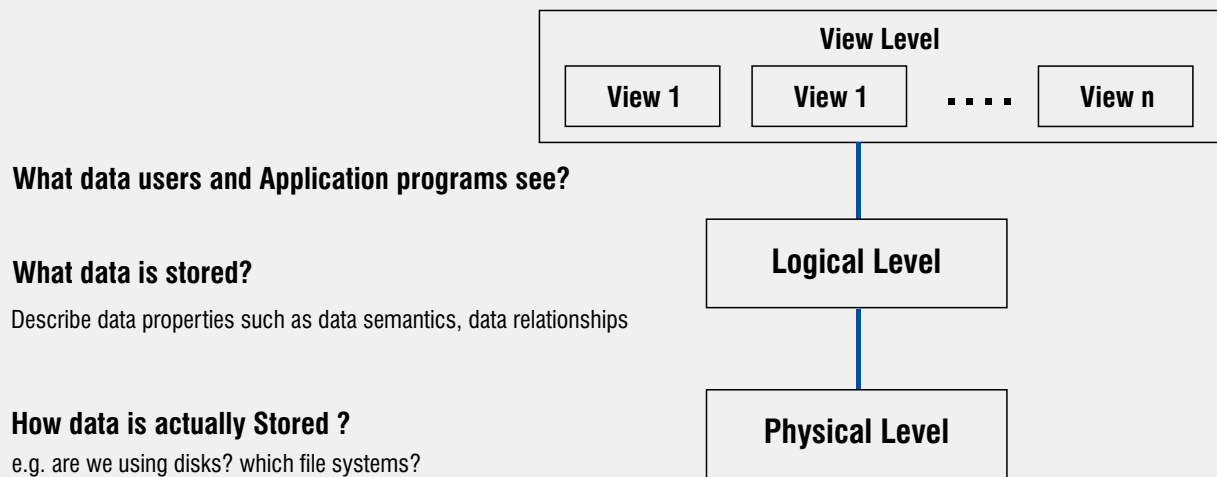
View Level

View 1

View 1

....

View n

What data users and Application programs see?

Logical Level

What data is stored?

Describe data properties such as data semantics, data relationships

How data is actually Stored ?

e.g. are we using disks? which file systems?

Physical Level